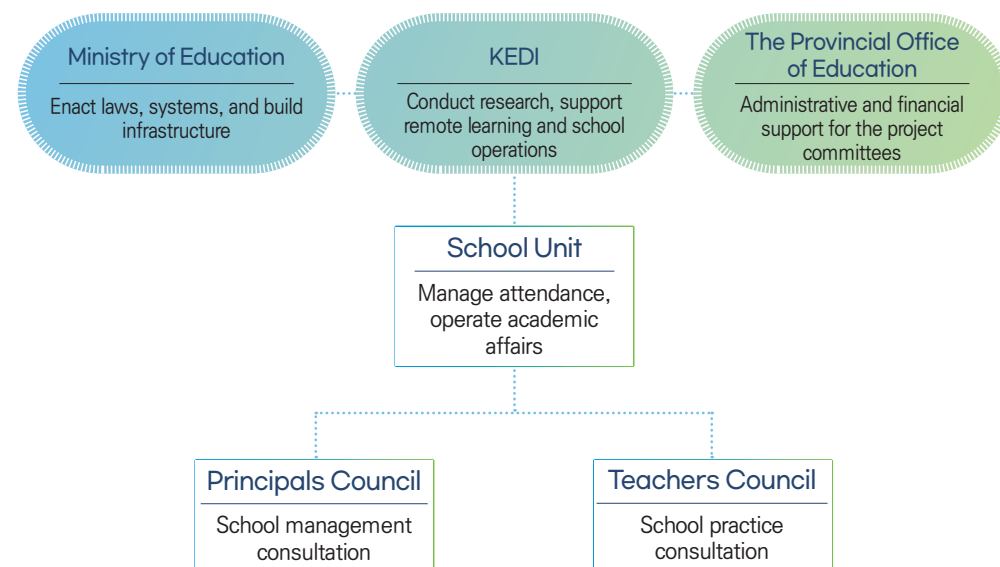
Ministry of Education

Enact laws, systems, and build infrastructure

KEDI

Conduct research, support remote learning and school operations

The Provincial Office of Education

Administrative and financial support for the project committees

School Unit

Manage attendance, operate academic affairs

Principals Council

School management consultation

Teachers Council

School practice consultation